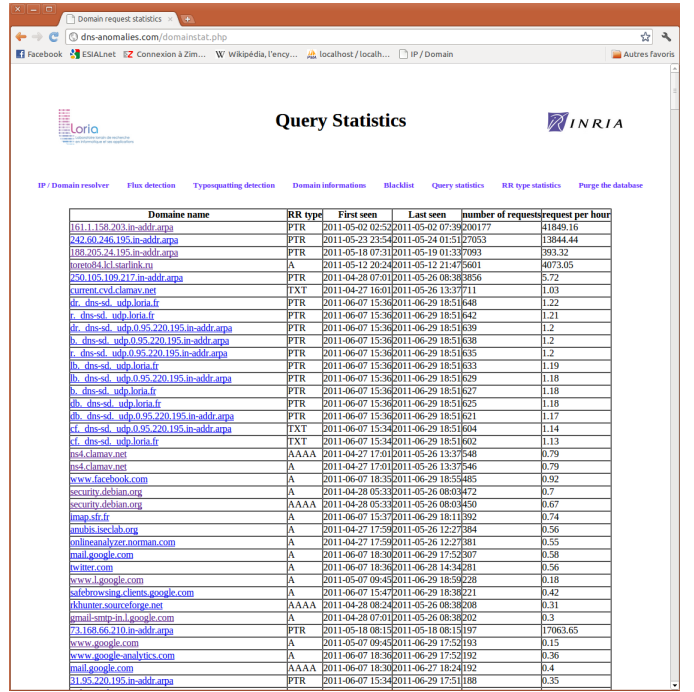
Domain request statistics

dns-anomalies.com/domainstat.php

Facebook ESIALnet Connexion à Zim... Wikipédia, l'ency... localhost / localh... IP / Domain Autres favoris

Loria

Query Statistics

INRIA

IP / Domain resolver Flux detection Typosquatting detection Domain informations Blacklist Query statistics RR type statistics Purge the database

| Domaine name | RR type | First seen | Last seen | number of requests | request per hour |
|---|---|---|---|---|---|
| 161.1.158.203.in-addr.arpa | PTR | 2011-05-02 02:52 | 2011-05-02 07:39 | 200177 | 41849.16 |
| 242.60.246.195.in-addr.arpa | PTR | 2011-05-23 23:54 | 2011-05-24 01:51 | 27053 | 13844.44 |
| 188.205.24.195.in-addr.arpa | PTR | 2011-05-18 07:31 | 2011-05-19 01:33 | 7093 | 393.32 |
| toreto84.lcl.starlink.ru | A | 2011-05-12 20:24 | 2011-05-12 21:47 | 5601 | 4073.05 |
| 250.105.109.217.in-addr.arpa | PTR | 2011-04-28 07:01 | 2011-05-26 08:38 | 3856 | 5.72 |
| current.cvd.clamav.net | TXT | 2011-04-27 16:01 | 2011-05-26 13:37 | 711 | 1.03 |
| dr._dns-sd._udp.loria.fr | PTR | 2011-06-07 15:36 | 2011-06-29 18:51 | 648 | 1.22 |
| r._dns-sd._udp.loria.fr | PTR | 2011-06-07 15:36 | 2011-06-29 18:51 | 642 | 1.21 |
| dr._dns-sd._udp.0.95.220.195.in-addr.arpa | PTR | 2011-06-07 15:36 | 2011-06-29 18:51 | 639 | 1.2 |
| b._dns-sd._udp.0.95.220.195.in-addr.arpa | PTR | 2011-06-07 15:36 | 2011-06-29 18:51 | 638 | 1.2 |
| r._dns-sd._udp.0.95.220.195.in-addr.arpa | PTR | 2011-06-07 15:36 | 2011-06-29 18:51 | 635 | 1.2 |
| lb._dns-sd._udp.loria.fr | PTR | 2011-06-07 15:36 | 2011-06-29 18:51 | 633 | 1.19 |
| lb._dns-sd._udp.0.95.220.195.in-addr.arpa | PTR | 2011-06-07 15:36 | 2011-06-29 18:51 | 629 | 1.18 |
| b._dns-sd._udp.loria.fr | PTR | 2011-06-07 15:36 | 2011-06-29 18:51 | 627 | 1.18 |
| db._dns-sd._udp.loria.fr | PTR | 2011-06-07 15:36 | 2011-06-29 18:51 | 625 | 1.18 |
| db._dns-sd._udp.0.95.220.195.in-addr.arpa | PTR | 2011-06-07 15:36 | 2011-06-29 18:51 | 621 | 1.17 |
| cf._dns-sd._udp.0.95.220.195.in-addr.arpa | TXT | 2011-06-07 15:34 | 2011-06-29 18:51 | 604 | 1.14 |
| cf._dns-sd._udp.loria.fr | TXT | 2011-06-07 15:34 | 2011-06-29 18:51 | 602 | 1.13 |
| ns4.clamav.net | AAAA | 2011-04-27 17:01 | 2011-05-26 13:37 | 548 | 0.79 |
| ns4.clamav.net | A | 2011-04-27 17:01 | 2011-05-26 13:37 | 546 | 0.79 |
| www.facebook.com | A | 2011-06-07 18:35 | 2011-06-29 18:55 | 485 | 0.92 |
| security.debian.org | A | 2011-04-28 05:33 | 2011-05-26 08:03 | 472 | 0.7 |
| security.debian.org | AAAA | 2011-04-28 05:33 | 2011-05-26 08:03 | 450 | 0.67 |
| imap.sfr.fr | A | 2011-06-07 15:37 | 2011-06-29 18:11 | 392 | 0.74 |
| anubis.iseclab.org | A | 2011-04-27 17:59 | 2011-05-26 12:27 | 384 | 0.56 |
| onlineanalyzer.norman.com | A | 2011-04-27 17:59 | 2011-05-26 12:27 | 381 | 0.55 |
| mail.google.com | A | 2011-06-07 18:30 | 2011-06-29 17:52 | 307 | 0.58 |
| twitter.com | A | 2011-06-07 18:36 | 2011-06-28 14:34 | 281 | 0.56 |
| www.l.google.com | A | 2011-05-07 09:45 | 2011-06-29 18:59 | 228 | 0.18 |
| safebrowsing.clients.google.com | A | 2011-06-07 15:47 | 2011-06-29 18:38 | 221 | 0.42 |
| rkhunter.sourceforge.net | AAAA | 2011-04-28 08:24 | 2011-05-26 08:38 | 208 | 0.31 |
| gmail-smtp-in.l.google.com | A | 2011-04-28 07:01 | 2011-05-26 08:38 | 202 | 0.3 |
| 73.168.66.210.in-addr.arpa | PTR | 2011-05-18 08:15 | 2011-05-18 08:15 | 197 | 17063.65 |
| www.google.com | A | 2011-05-07 09:45 | 2011-06-29 17:52 | 193 | 0.15 |
| www.google-analytics.com | A | 2011-06-07 18:36 | 2011-06-29 17:52 | 192 | 0.36 |
| mail.google.com | AAAA | 2011-06-07 18:30 | 2011-06-27 18:24 | 192 | 0.4 |
| 31.95.220.195.in-addr.arpa | PTR | 2011-06-07 15:34 | 2011-06-29 17:51 | 188 | 0.35 |